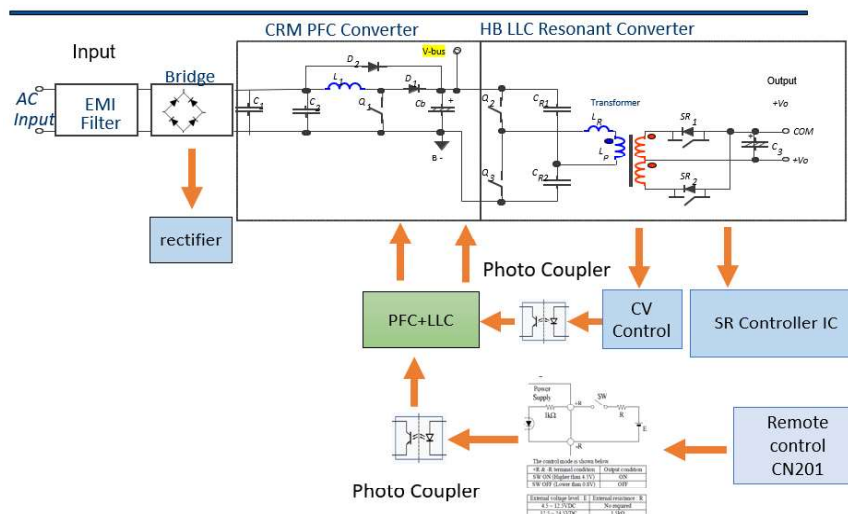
CRM PFC Converter

HB LLC Resonant Converter

Input

AC Input

EMI Filter

Bridge

$C_1$

$D_2$

$L_1$

$D_1$

V-bus

$C_2$

$Q_1$

Cb

B -

$Q_2$

$C_{R1}$

Transformer

$L_R$

$L_P$

$Q_3$

$C_{R2}$

Output

+Vo

$SR_1$

COM

$C_3$

+Vo

$SR_2$

rectifier

Photo Coupler

PFC+LLC

CV Control

SR Controller IC

Power Supply

1kΩ

+R

SW

R

E

-R

The control mode is shown below

| +R & -R terminal condition | Output condition |
|---|---|
| SW ON (Higher than 4.5V) | ON |
| SW OFF (Lower than 0.8V) | OFF |

| External voltage level E | External resistance R |
|---|---|
| 4.5 ~ 12.5VDC | No required |
| 12.5 ~ 24.25VDC | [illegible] |

Remote control CN201

Photo Coupler